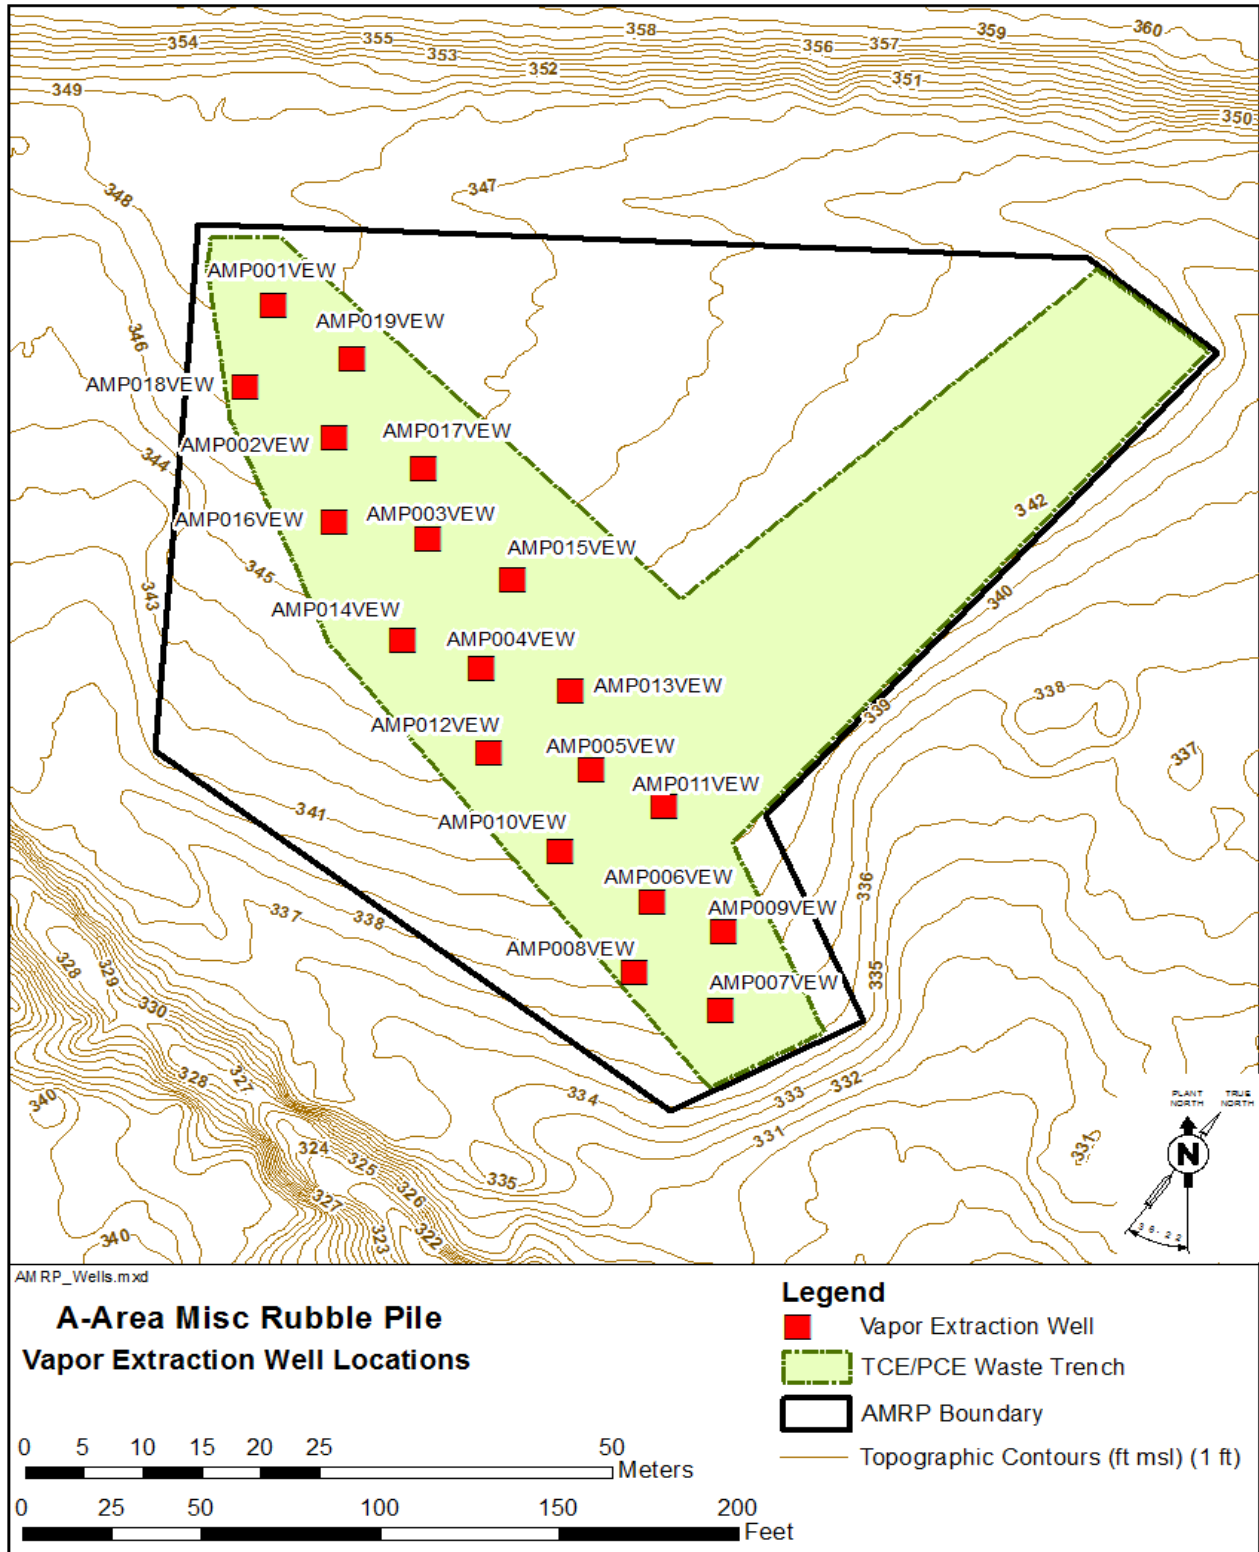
354 355 353 358 352 356 357 359 360 351 349 350 347 348 346 344 343 345 342 340 341 339 338 337 336 335 334 333 332 331 337 338 328 329 330 328 327 340 324 325 326 327 322 323 335 340 331

AMP001VEW
AMP019VEW
AMP018VEW
AMP002VEW
AMP017VEW
AMP016VEW
AMP003VEW
AMP015VEW
AMP014VEW
AMP004VEW
AMP013VEW
AMP012VEW
AMP005VEW
AMP011VEW
AMP010VEW
AMP006VEW
AMP009VEW
AMP008VEW
AMP007VEW

PLANT NORTH
TRUE NORTH
N
36.22

AMRP_Wells.mxd

A-Area Misc Rubble Pile
Vapor Extraction Well Locations

0 5 10 15 20 25 50 Meters
0 25 50 100 150 200 Feet

Legend
Vapor Extraction Well
TCE/PCE Waste Trench
AMRP Boundary
Topographic Contours (ft msl) (1 ft)